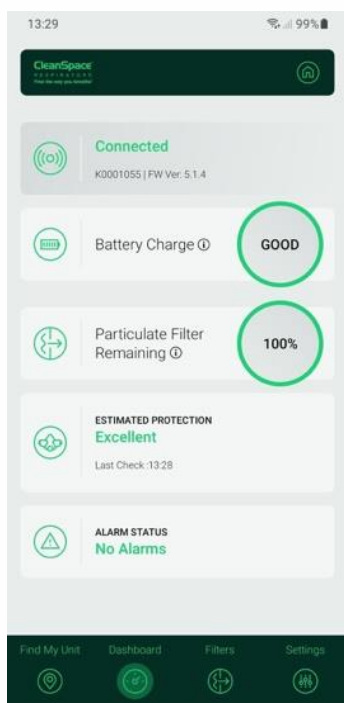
13:29

99%

CleanSpace RESPIRATORS

Connected

K0001055 | FW Ver: 5.1.4

Battery Charge ⓘ

GOOD

Particulate Filter Remaining ⓘ

100%

ESTIMATED PROTECTION

Excellent

Last Check :13:28

ALARM STATUS

No Alarms

Find My Unit

Dashboard

Filters

Settings